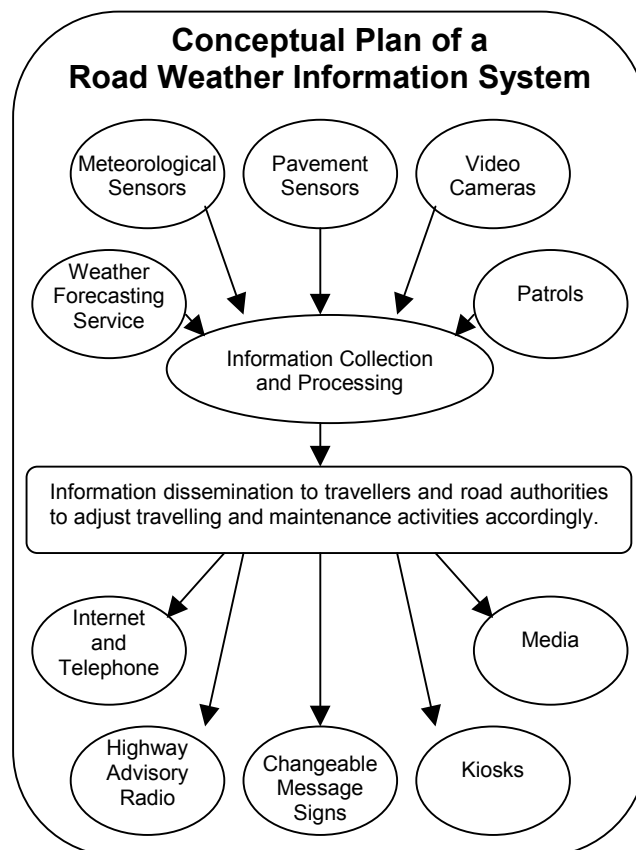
Conceptual Plan of a Road Weather Information System

Meteorological Sensors

Pavement Sensors

Video Cameras

Weather Forecasting Service

Patrols

Information Collection and Processing

Information dissemination to travellers and road authorities to adjust travelling and maintenance activities accordingly.

Internet and Telephone

Media

Highway Advisory Radio

Changeable Message Signs

Kiosks